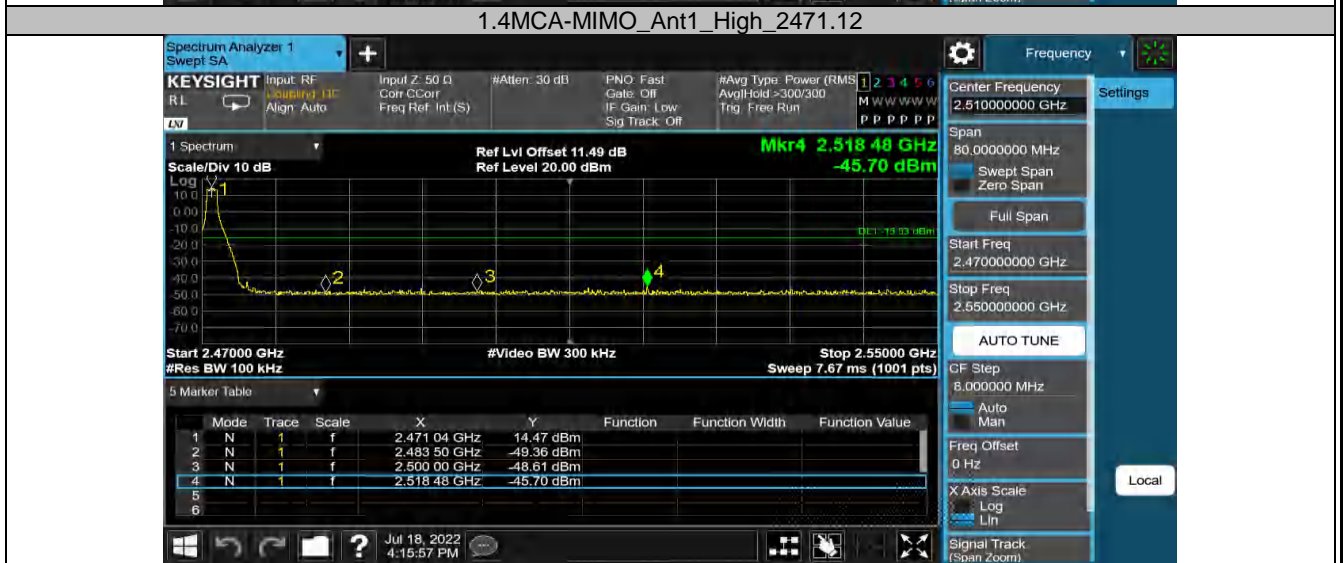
1.4MCA-MIMO_Ant1_High_2471.12

Spectrum Analyzer 1
Swept SA

Frequency

KEYSIGHT Input: RF
Coupling: DC
Align: Auto
RL

Input Z: 50 Ω
Corr CCorr
Freq Ref: Int (S)

#Atten: 30 dB

PNO: Fast
Gate: Off
IF Gain: Low
Sig Track: Off

#Avg Type: Power (RMS)
Avg|Hold:>300/300
Trig: Free Run

1 2 3 4 5 6
M W W W W W
P P P P P P

Center Frequency
2.510000000 GHz

Settings

1 Spectrum
Scale/Div 10 dB
Log

Ref Lvl Offset 11.49 dB
Ref Level 20.00 dBm

Mkr4 2.518 48 GHz
-45.70 dBm

10.0
0.00
-10.0
-20.0
-30.0
-40.0
-50.0
-60.0
-70.0

DL1 -15.53 dBm

1
2
3
4

Start 2.47000 GHz
#Res BW 100 kHz

#Video BW 300 kHz

Stop 2.55000 GHz
Sweep 7.67 ms (1001 pts)

Span
80.0000000 MHz
Swept Span
Zero Span

Full Span

Start Freq
2.470000000 GHz

Stop Freq
2.550000000 GHz

AUTO TUNE

CF Step
8.000000 MHz
Auto
Man

Freq Offset
0 Hz

X Axis Scale
Log
Lin

Signal Track
(Span Zoom)

Local

5 Marker Table

| | Mode | Trace | Scale | X | Y | Function | Function Width | Function Value |
|---|---|---|---|---|---|---|---|---|
| 1 | N | 1 | f | 2.471 04 GHz | 14.47 dBm | | | |
| 2 | N | 1 | f | 2.483 50 GHz | -49.36 dBm | | | |
| 3 | N | 1 | f | 2.500 00 GHz | -48.61 dBm | | | |
| 4 | N | 1 | f | 2.518 48 GHz | -45.70 dBm | | | |
| 5 | | | | | | | | |
| 6 | | | | | | | | |

Jul 18, 2022
4:15:57 PM